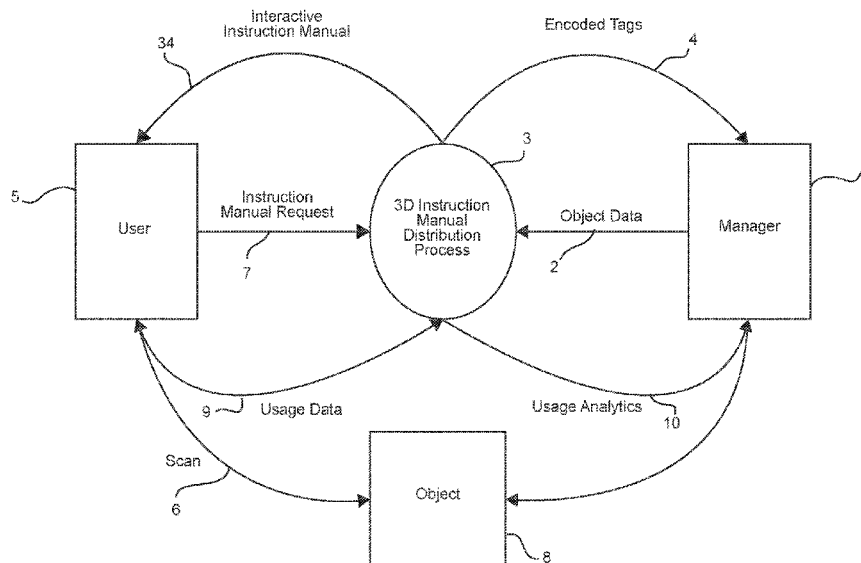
Interactive Instruction Manual

34

Encoded Tags

4

3

5

User

Instruction Manual Request

7

3D Instruction Manual Distribution Process

Object Data

2

Manager

9

Usage Data

Usage Analytics

10

Scan

6

Object

8